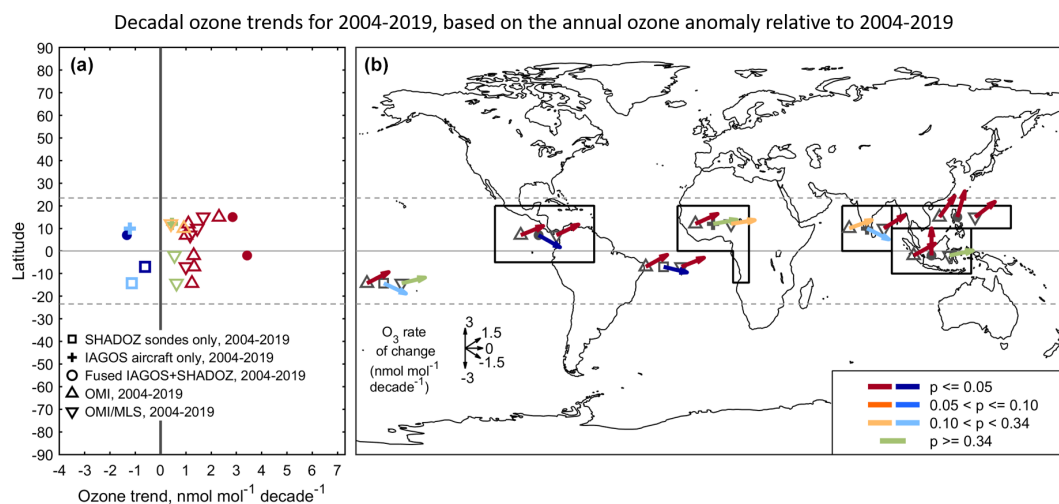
Decadal ozone trends for 2004-2019, based on the annual ozone anomaly relative to 2004-2019

(a)

90
80
70
60
50
40
30
20
10
0
-10
-20
-30
-40
-50
-60
-70
-80
-90

Latitude

□ SHADOZ sondes only, 2004-2019
✚ IAGOS aircraft only, 2004-2019
○ Fused IAGOS+SHADOZ, 2004-2019
△ OMI, 2004-2019
▽ OMI/MLS, 2004-2019

-4 -3 -2 -1 0 1 2 3 4 5 6 7

Ozone trend, nmol mol$^{-1}$ decade$^{-1}$

(b)

$O_3$ rate of change (nmol mol$^{-1}$ decade$^{-1}$)

3
1.5
0
-1.5
-3

p <= 0.05
0.05 < p <= 0.10
0.10 < p < 0.34
p >= 0.34